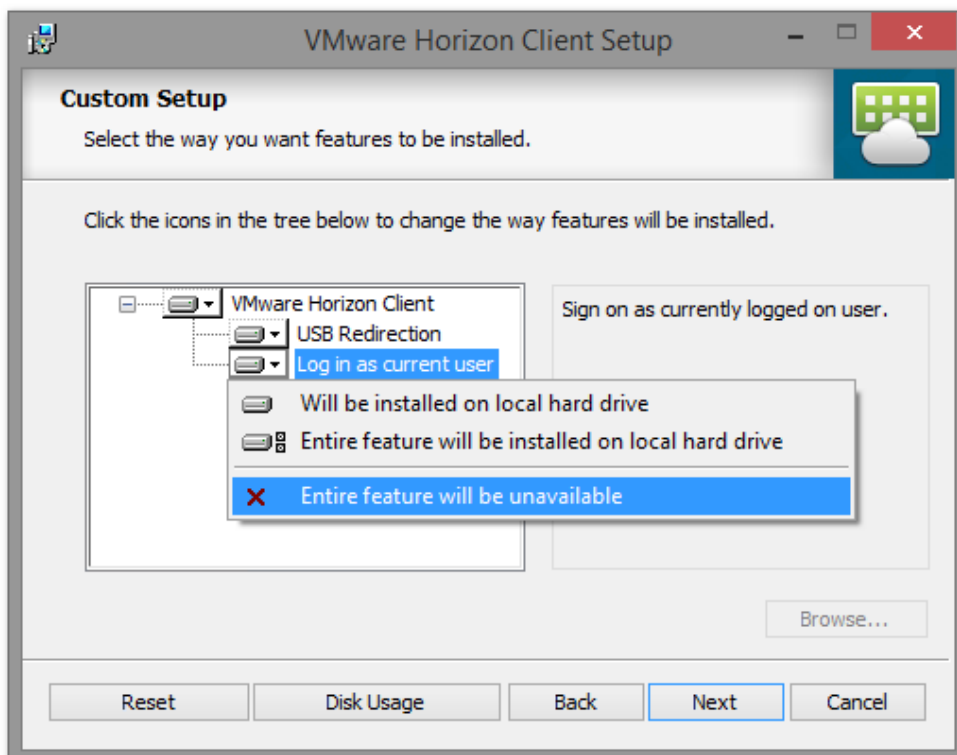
VMware Horizon Client Setup

Custom Setup

Select the way you want features to be installed.

Click the icons in the tree below to change the way features will be installed.

VMware Horizon Client
USB Redirection
Log in as current user

Will be installed on local hard drive
Entire feature will be installed on local hard drive
Entire feature will be unavailable

Sign on as currently logged on user.

Browse...

Reset
Disk Usage
Back
Next
Cancel